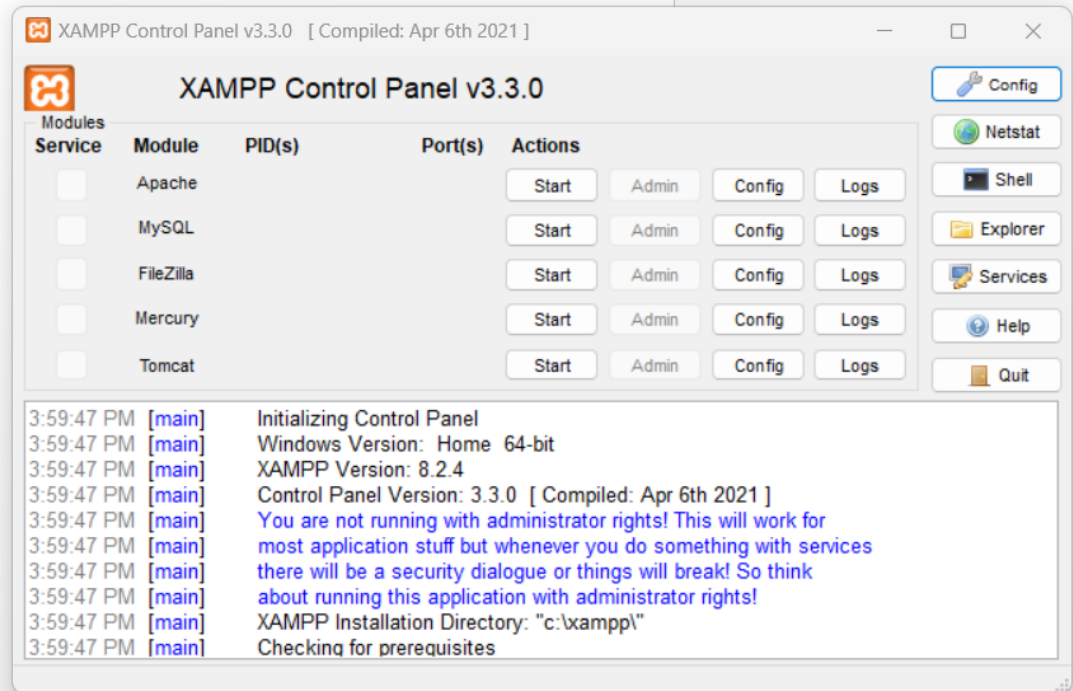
XAMPP Control Panel v3.3.0 [ Compiled: Apr 6th 2021 ]

XAMPP Control Panel v3.3.0

Config
Netstat
Shell
Explorer
Services
Help
Quit

Modules

| Service | Module | PID(s) | Port(s) | Actions | | | |
|---|---|---|---|---|---|---|---|
| | Apache | | | Start | Admin | Config | Logs |
| | MySQL | | | Start | Admin | Config | Logs |
| | FileZilla | | | Start | Admin | Config | Logs |
| | Mercury | | | Start | Admin | Config | Logs |
| | Tomcat | | | Start | Admin | Config | Logs |

3:59:47 PM [main] Initializing Control Panel
3:59:47 PM [main] Windows Version: Home 64-bit
3:59:47 PM [main] XAMPP Version: 8.2.4
3:59:47 PM [main] Control Panel Version: 3.3.0 [ Compiled: Apr 6th 2021 ]
3:59:47 PM [main] You are not running with administrator rights! This will work for
3:59:47 PM [main] most application stuff but whenever you do something with services
3:59:47 PM [main] there will be a security dialogue or things will break! So think
3:59:47 PM [main] about running this application with administrator rights!
3:59:47 PM [main] XAMPP Installation Directory: "c:\xampp\"
3:59:47 PM [main] Checking for prerequisites